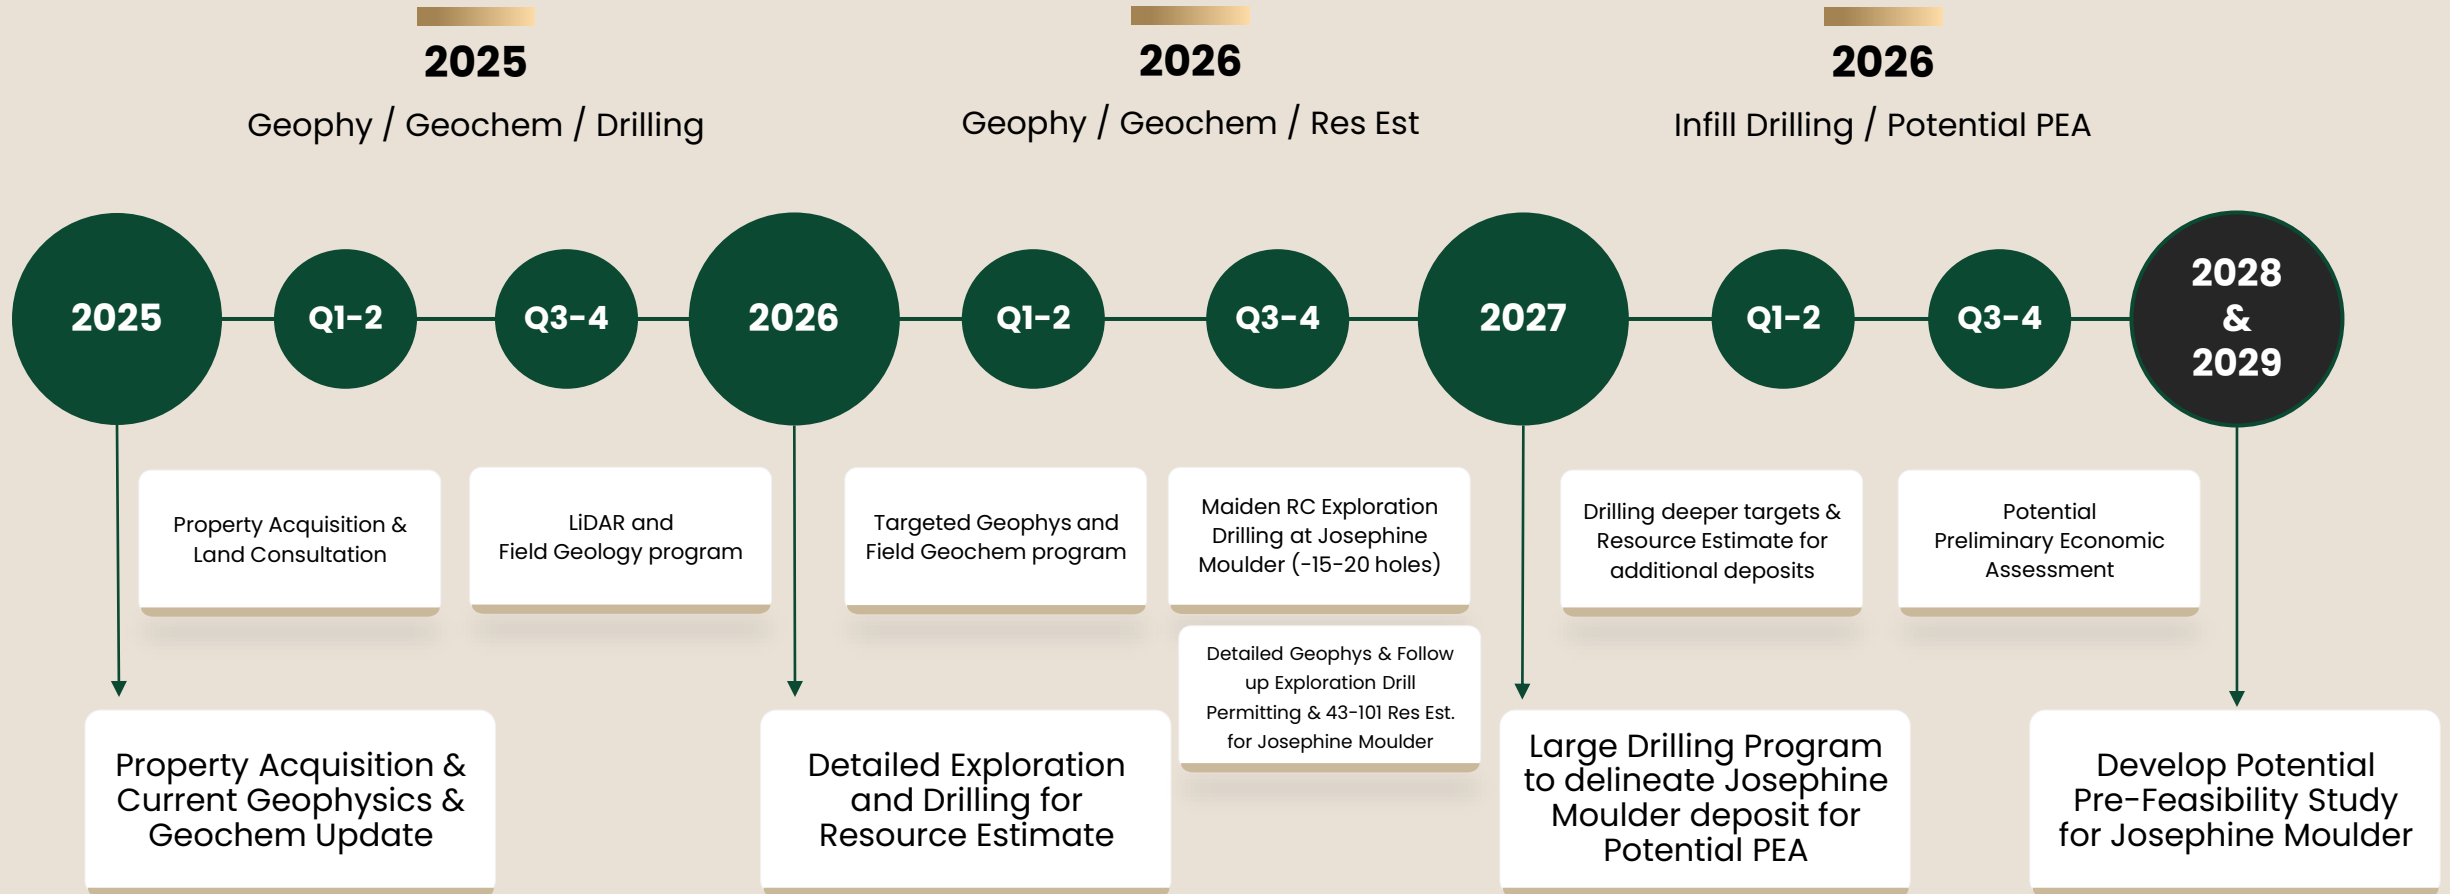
2025
Geophy / Geochem / Drilling

2026
Geophy / Geochem / Res Est

2026
Infill Drilling / Potential PEA

2025
Q1-2
Q3-4
2026
Q1-2
Q3-4
2027
Q1-2
Q3-4
2028 & 2029

Property Acquisition & Land Consultation

LiDAR and Field Geology program

Targeted Geophys and Field Geochem program

Maiden RC Exploration Drilling at Josephine Moulder (~15-20 holes)

Drilling deeper targets & Resource Estimate for additional deposits

Potential Preliminary Economic Assessment

Detailed Geophys & Follow up Exploration Drill Permitting & 43-101 Res Est. for Josephine Moulder

Property Acquisition & Current Geophysics & Geochem Update

Detailed Exploration and Drilling for Resource Estimate

Large Drilling Program to delineate Josephine Moulder deposit for Potential PEA

Develop Potential Pre-Feasibility Study for Josephine Moulder